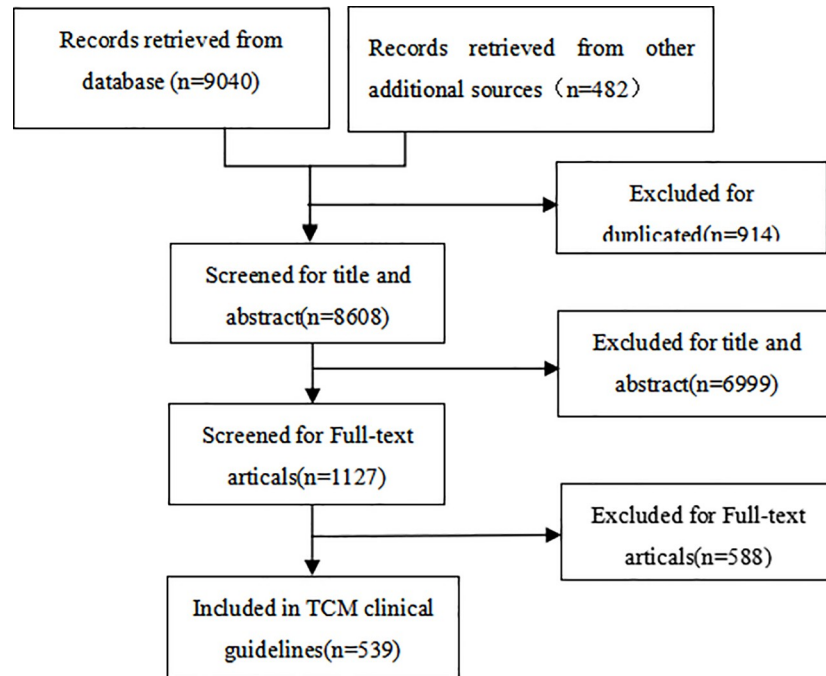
Records retrieved from database (n=9040)

Records retrieved from other additional sources（n=482）

Excluded for duplicated(n=914)

Screened for title and abstract(n=8608)

Excluded for title and abstract(n=6999)

Screened for Full-text articals(n=1127)

Excluded for Full-text articals(n=588)

Included in TCM clinical guidelines(n=539)